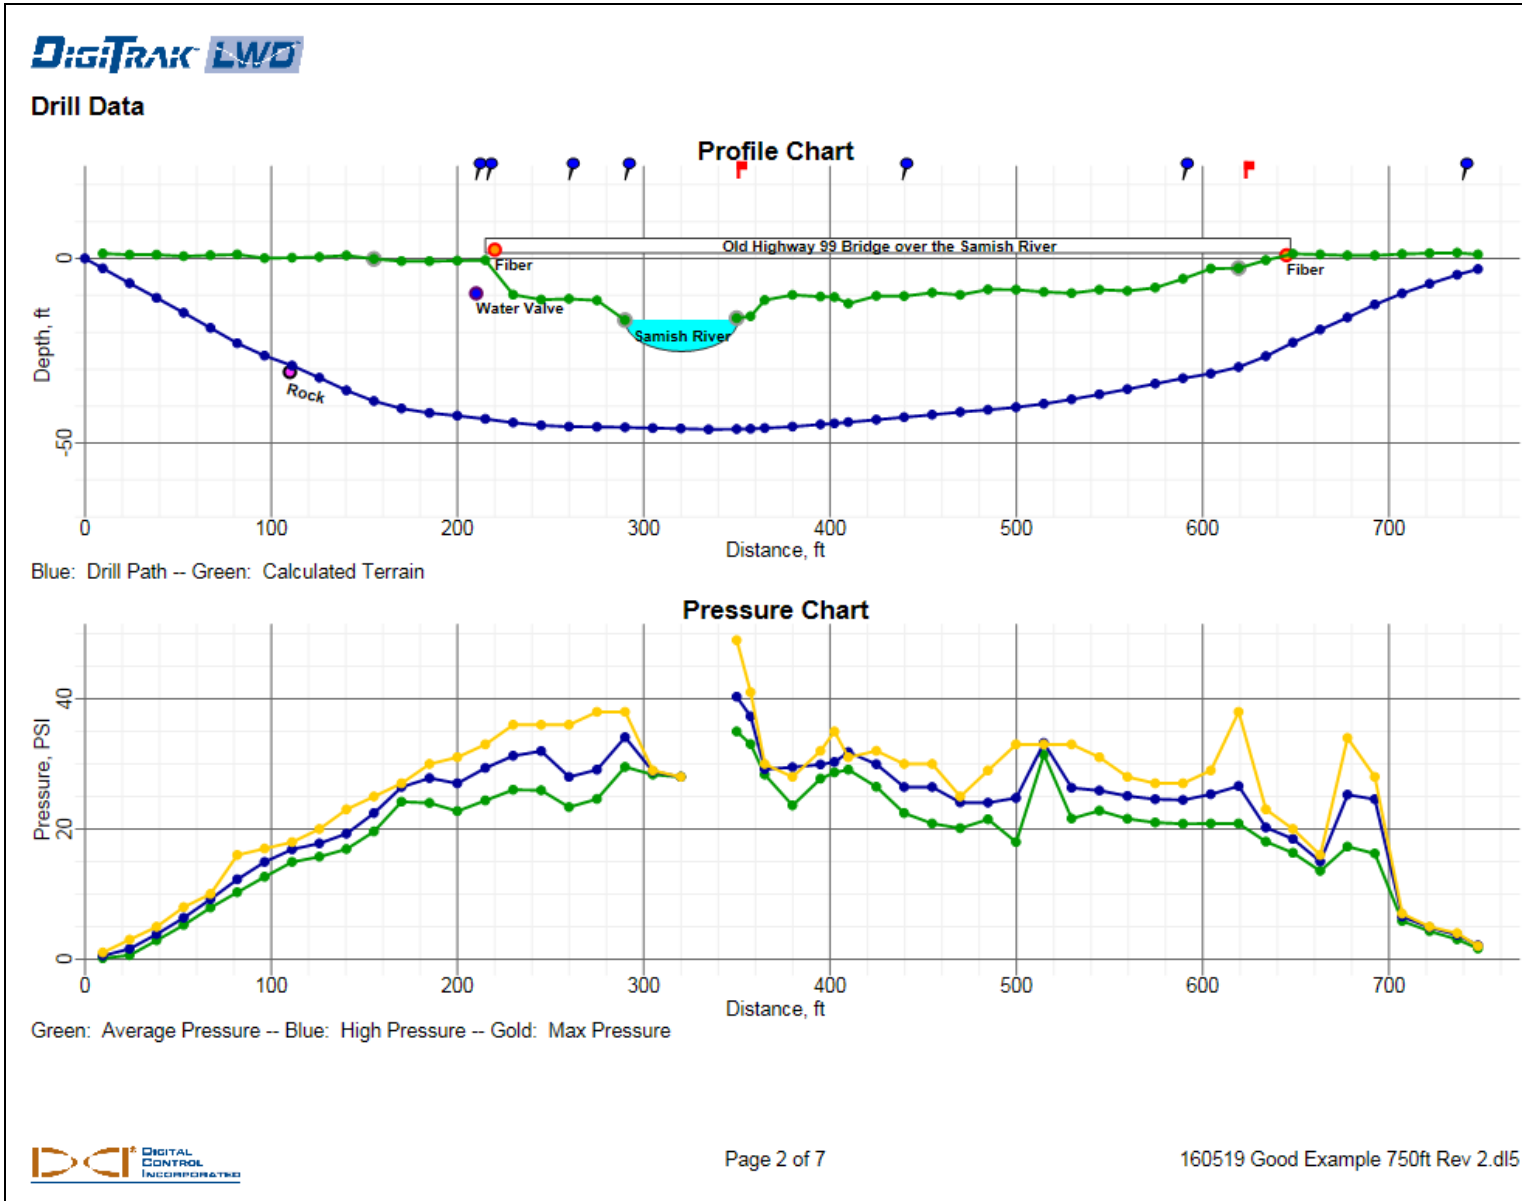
DigiTrak LWD

Drill Data

Profile Chart

Old Highway 99 Bridge over the Samish River

Fiber

Fiber

Water Valve

Samish River

Rock

Depth, ft

0

-50

0 100 200 300 400 500 600 700

Distance, ft

Blue: Drill Path -- Green: Calculated Terrain

Pressure Chart

Pressure, PSI

40

20

0

0 100 200 300 400 500 600 700

Distance, ft

Green: Average Pressure -- Blue: High Pressure -- Gold: Max Pressure

DCI Digital Control Incorporated

Page 2 of 7

160519 Good Example 750ft Rev 2.dl5